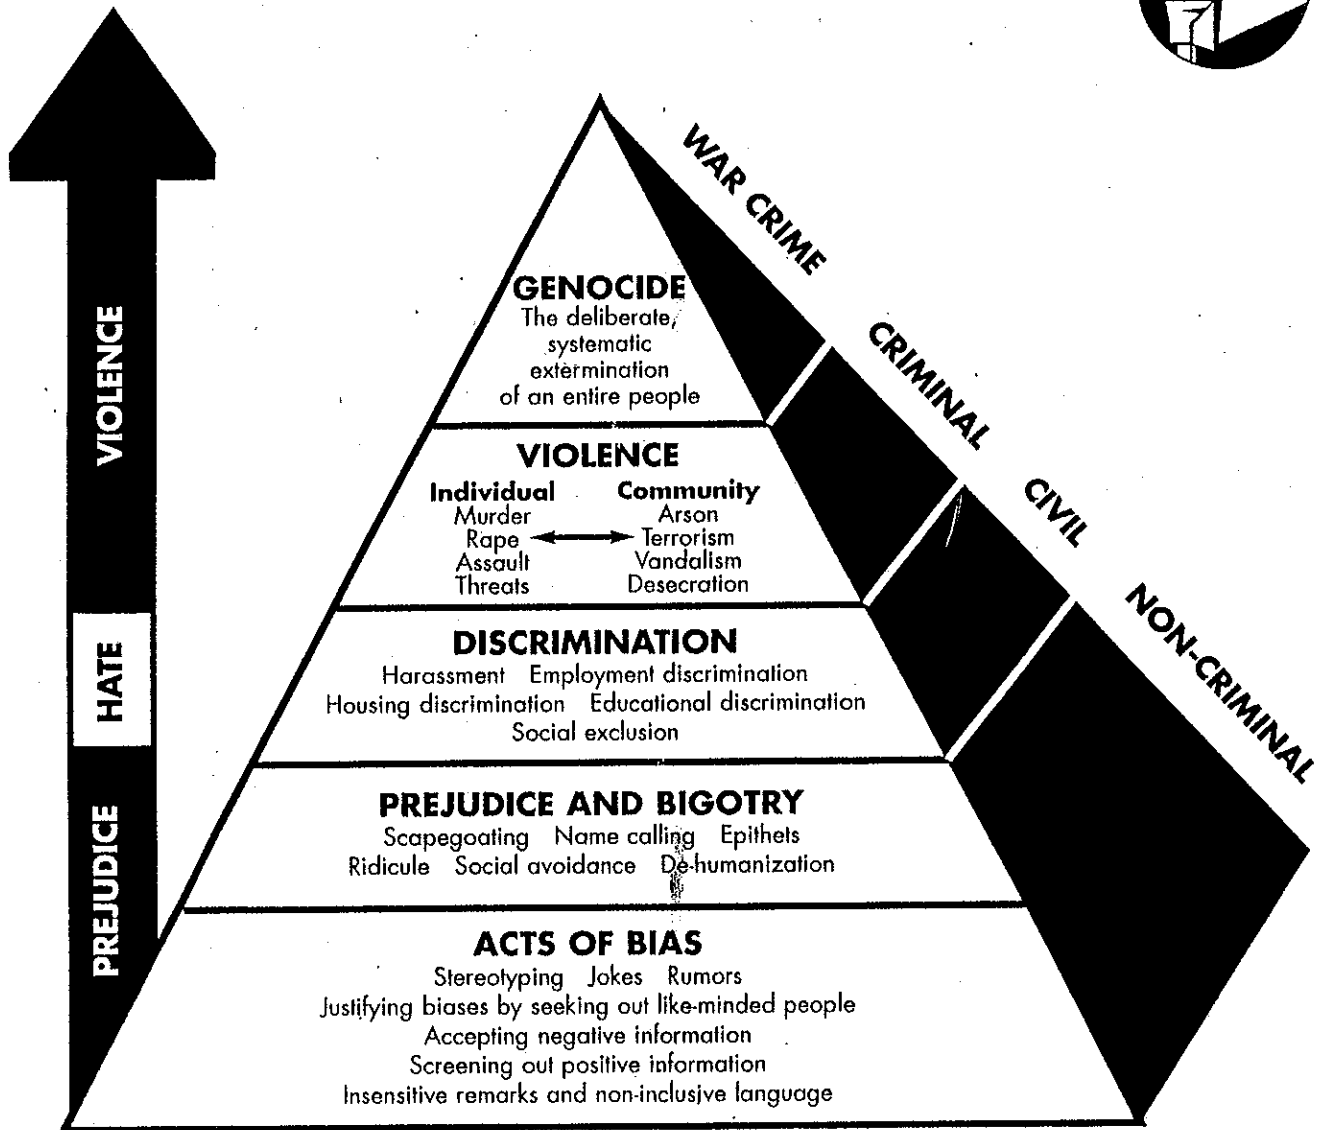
VIOLENCE

HATE

PREJUDICE

GENOCIDE
The deliberate, systematic extermination of an entire people

VIOLENCE
Individual
Murder
Rape
Assault
Threats

Community
Arson
Terrorism
Vandalism
Desecration

DISCRIMINATION
Harassment Employment discrimination
Housing discrimination Educational discrimination
Social exclusion

PREJUDICE AND BIGOTRY
Scapegoating Name calling Epithets
Ridicule Social avoidance De-humanization

ACTS OF BIAS
Stereotyping Jokes Rumors
Justifying biases by seeking out like-minded people
Accepting negative information
Screening out positive information
Insensitive remarks and non-inclusive language

WAR CRIME

CRIMINAL

CIVIL

NON-CRIMINAL